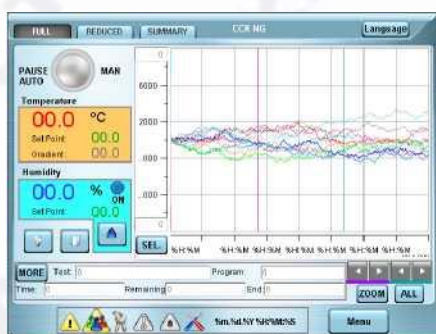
FULL REDUCED SUMMARY CCK NG Language

PAUSE AUTO MAN

Temperature
00.0 °C
Set Point: 00.0
Gradient: 00.0

Humidity
00.0 % ON
Set Point: 00.0

SEL.

0
6000
2000
.000
.000

%H:%M %H:%M %H:%M %H:%M %H:%M %H:%M %H:%M

MORE Test: 0 Program: 0
Time: 0 Remaining: 0 End: 0
ZOOM ALL

%m.%d.%Y %H:%M:%S
Menu